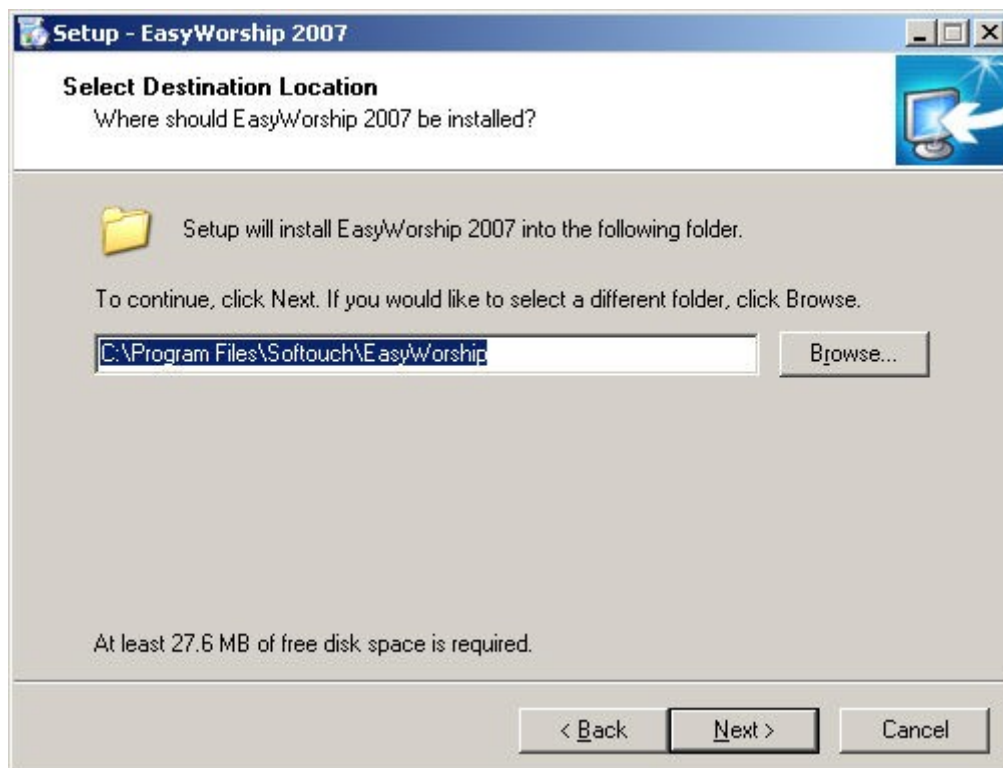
Setup - EasyWorship 2007

Select Destination Location
Where should EasyWorship 2007 be installed?

Setup will install EasyWorship 2007 into the following folder.

To continue, click Next. If you would like to select a different folder, click Browse.

C:\Program Files\Softouch\EasyWorship

Browse...

At least 27.6 MB of free disk space is required.

< Back

Next >

Cancel